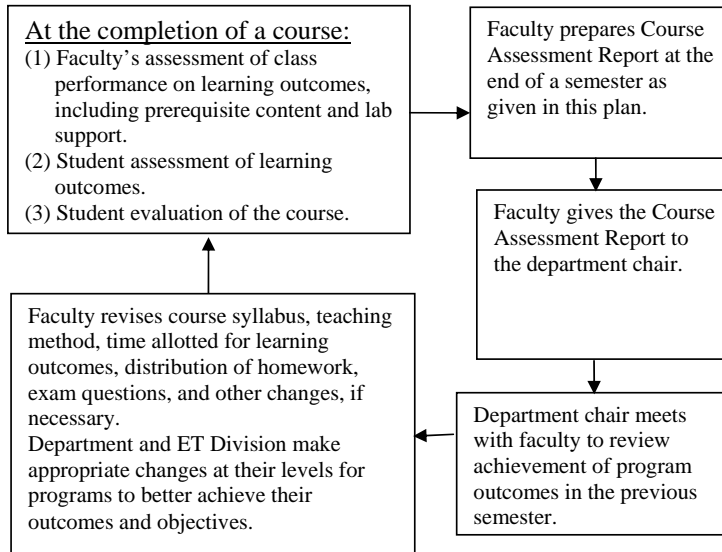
At the completion of a course:
(1) Faculty's assessment of class performance on learning outcomes, including prerequisite content and lab support.
(2) Student assessment of learning outcomes.
(3) Student evaluation of the course.

Faculty prepares Course Assessment Report at the end of a semester as given in this plan.

Faculty gives the Course Assessment Report to the department chair.

Department chair meets with faculty to review achievement of program outcomes in the previous semester.

Faculty revises course syllabus, teaching method, time allotted for learning outcomes, distribution of homework, exam questions, and other changes, if necessary.
Department and ET Division make appropriate changes at their levels for programs to better achieve their outcomes and objectives.